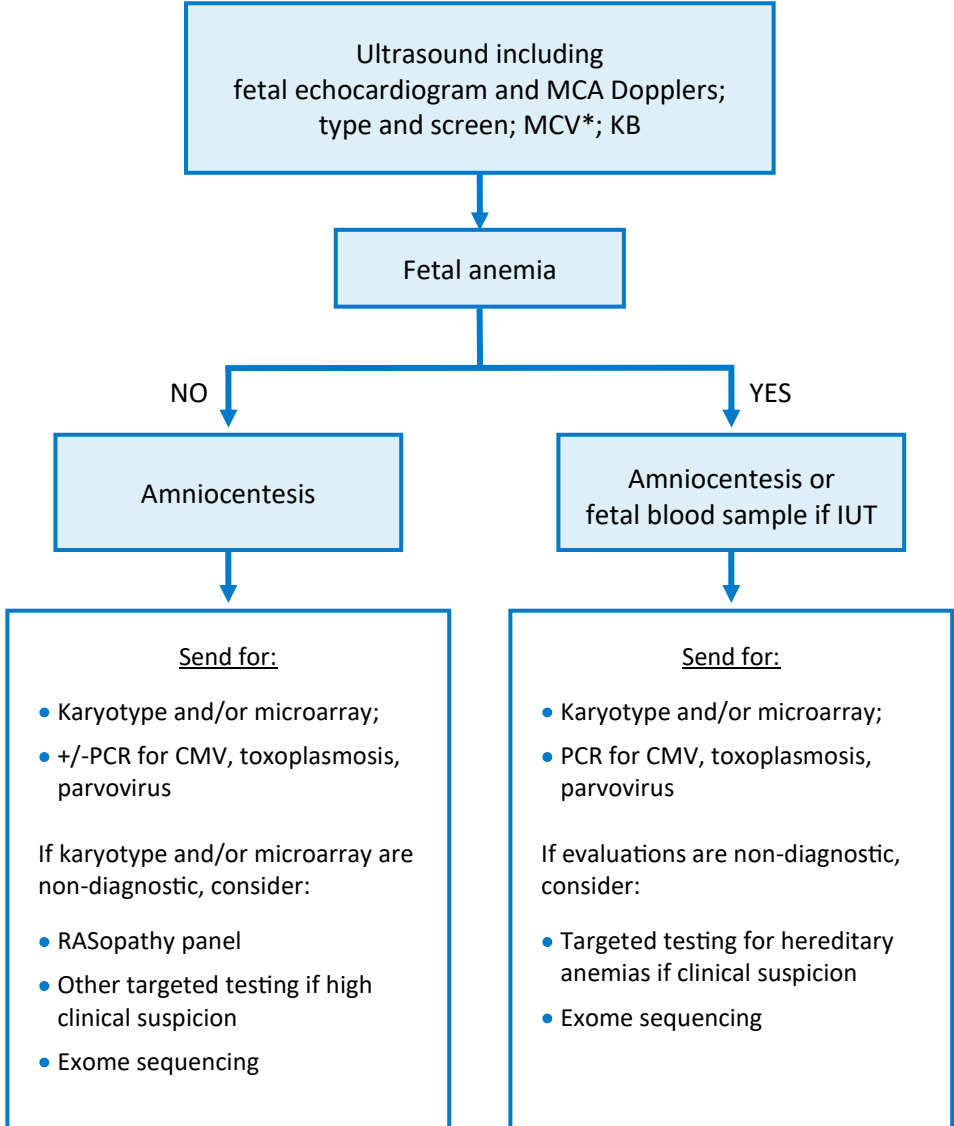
Ultrasound including
fetal echocardiogram and MCA Dopplers;
type and screen; MCV*; KB

Fetal anemia

NO

YES

Amniocentesis

Amniocentesis or
fetal blood sample if IUT

Send for:

- Karyotype and/or microarray;
- +/-PCR for CMV, toxoplasmosis, parvovirus

If karyotype and/or microarray are non-diagnostic, consider:

- RASopathy panel
- Other targeted testing if high clinical suspicion
- Exome sequencing

Send for:

- Karyotype and/or microarray;
- PCR for CMV, toxoplasmosis, parvovirus

If evaluations are non-diagnostic, consider:

- Targeted testing for hereditary anemias if clinical suspicion
- Exome sequencing